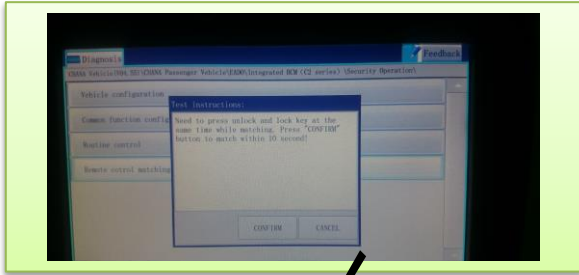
Diagnosis

Feedback

CHANA Vehicle\V04.50\CHANA Passenger Vehicle\EADO\Integrated BCM (C2 series) (Security Operation)

Vehicle configuration

Common function config

Routine control

Remote control matching

Test Instructions:

Need to press unlock and lock key at the same time while matching. Press "CONFIRM" button to match within 10 second!

CONFIRM

CANCEL